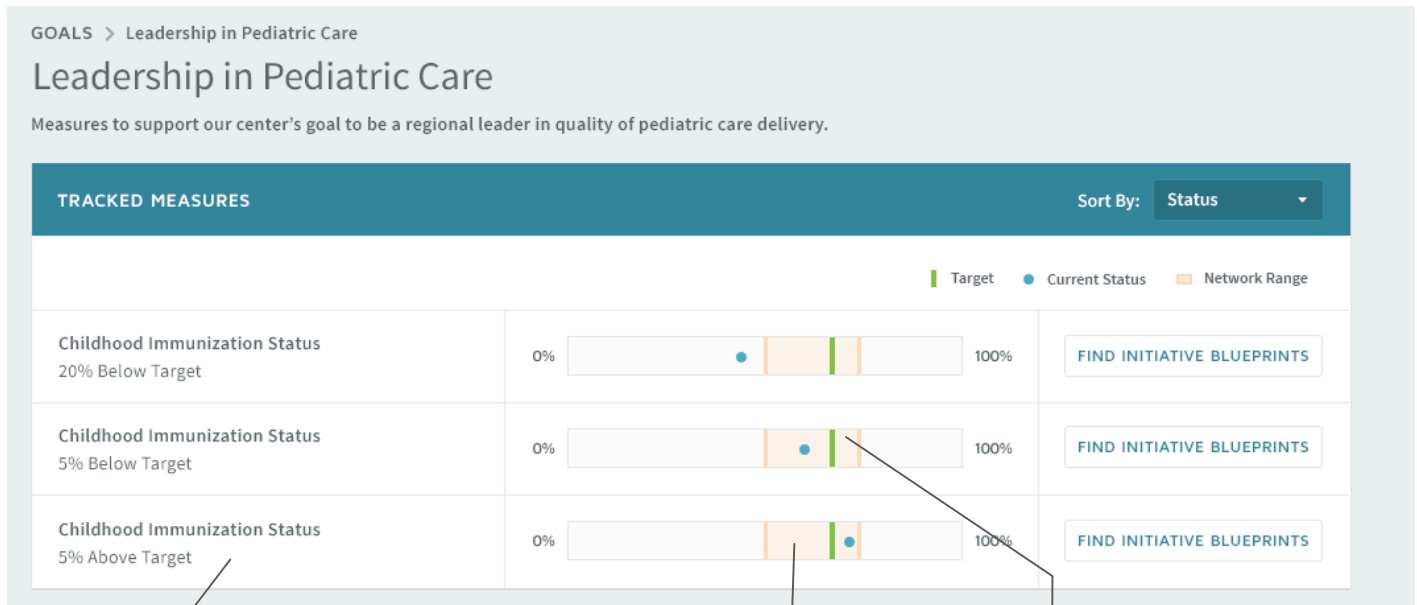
GOALS > Leadership in Pediatric Care

Leadership in Pediatric Care

Measures to support our center's goal to be a regional leader in quality of pediatric care delivery.

TRACKED MEASURES

Sort By: Status

Target Current Status Network Range

Childhood Immunization Status
20% Below Target

0% 100%

FIND INITIATIVE BLUEPRINTS

Childhood Immunization Status
5% Below Target

0% 100%

FIND INITIATIVE BLUEPRINTS

Childhood Immunization Status
5% Above Target

0% 100%

FIND INITIATIVE BLUEPRINTS